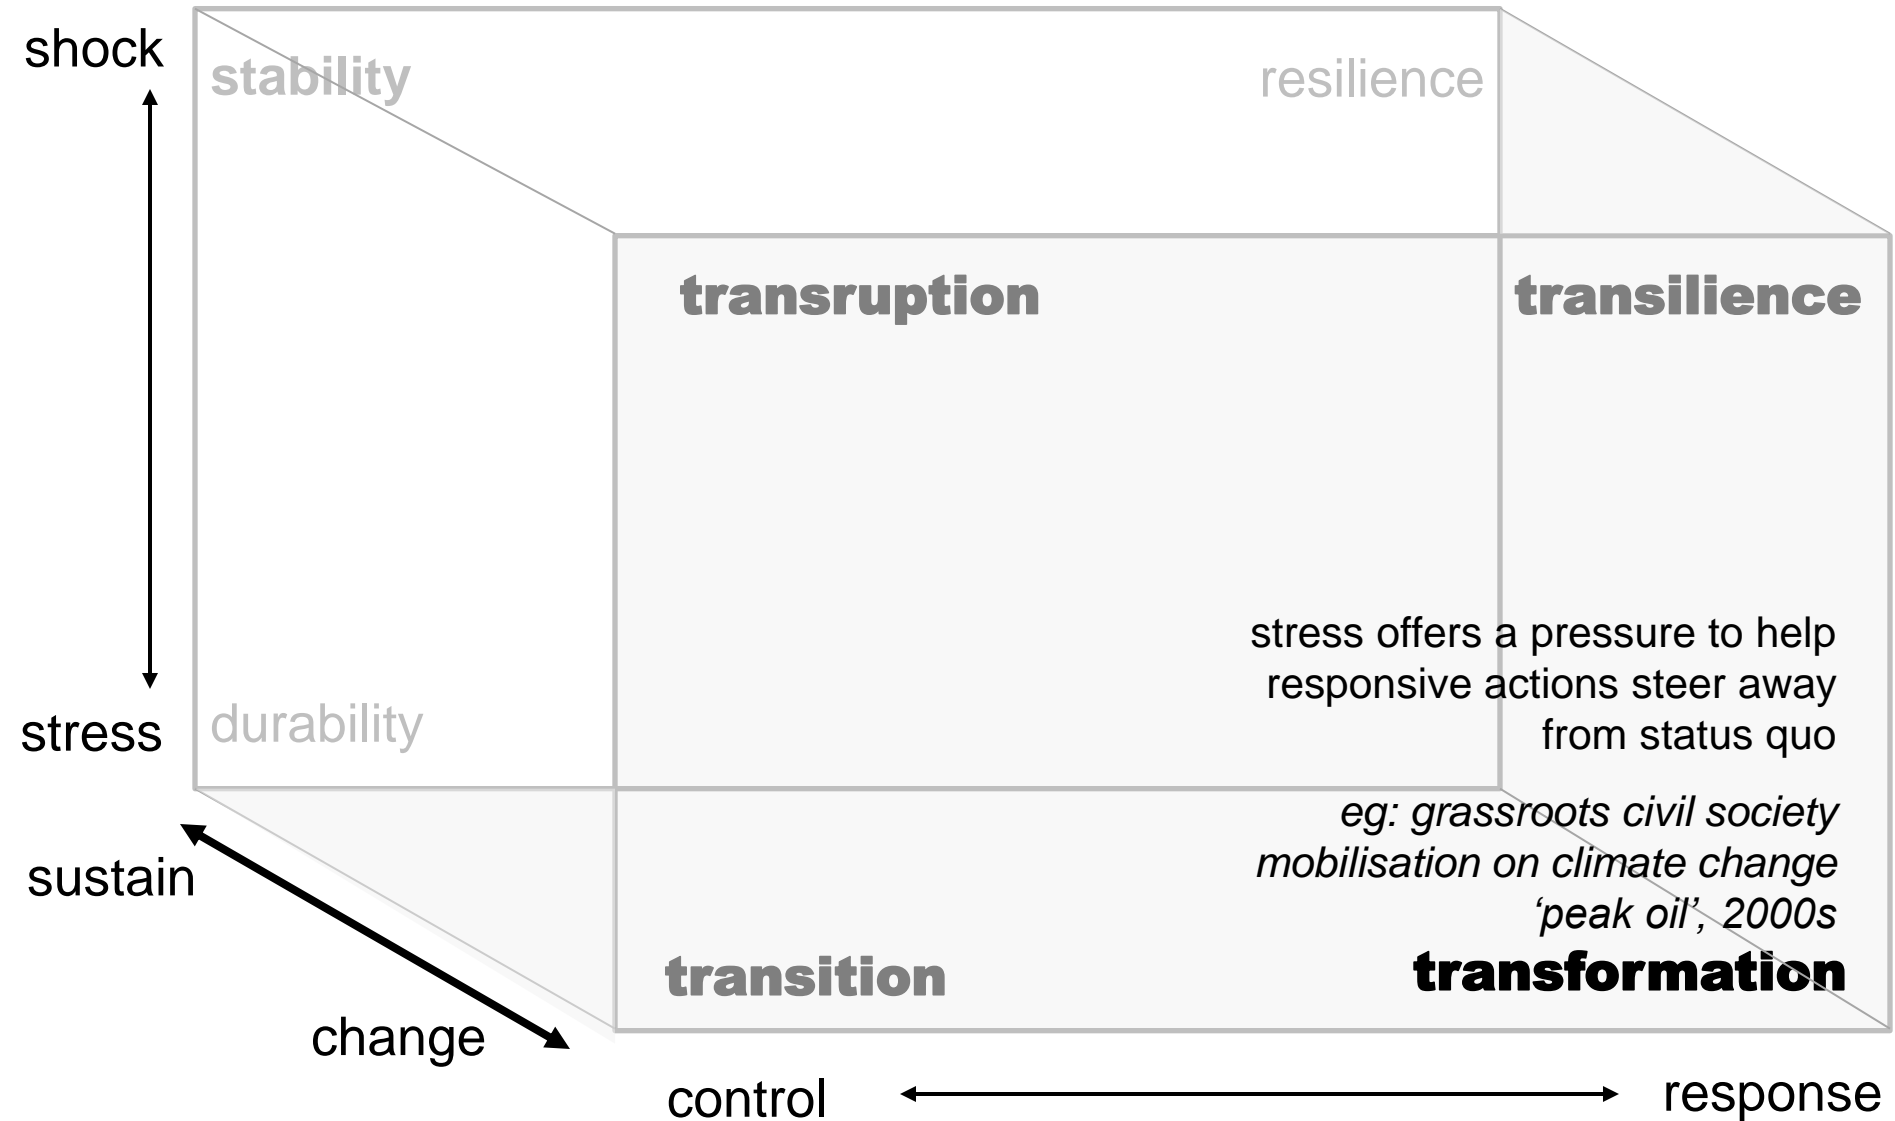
shock

stability

resilience

transruption

transilience

stress offers a pressure to help responsive actions steer away from status quo

*eg: grassroots civil society mobilisation on climate change 'peak oil', 2000s*

stress

durability

sustain

change

transition

transformation

control

response